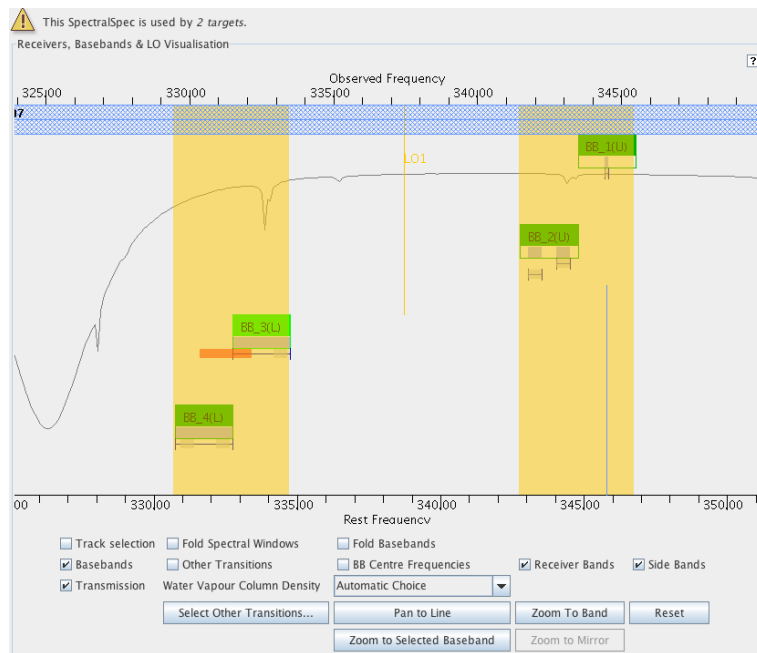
This SpectralSpec is used by 2 targets.

Receivers, Basebands & LO Visualisation

?

Observed Frequency

325,00 330,00 335,00 340,00 345,00

7

LO1

BB_1(U)

BB_2(U)

BB_3(L)

BB_4(L)

00 330,00 335,00 340,00 345,00 350,00

Rest Frequency

Track selection

Fold Spectral Windows

Fold Basebands

Basebands

Other Transitions

BB Centre Frequencies

Receiver Bands

Side Bands

Transmission

Water Vapour Column Density

Automatic Choice

Select Other Transitions...

Pan to Line

Zoom To Band

Reset

Zoom to Selected Baseband

Zoom to Mirror